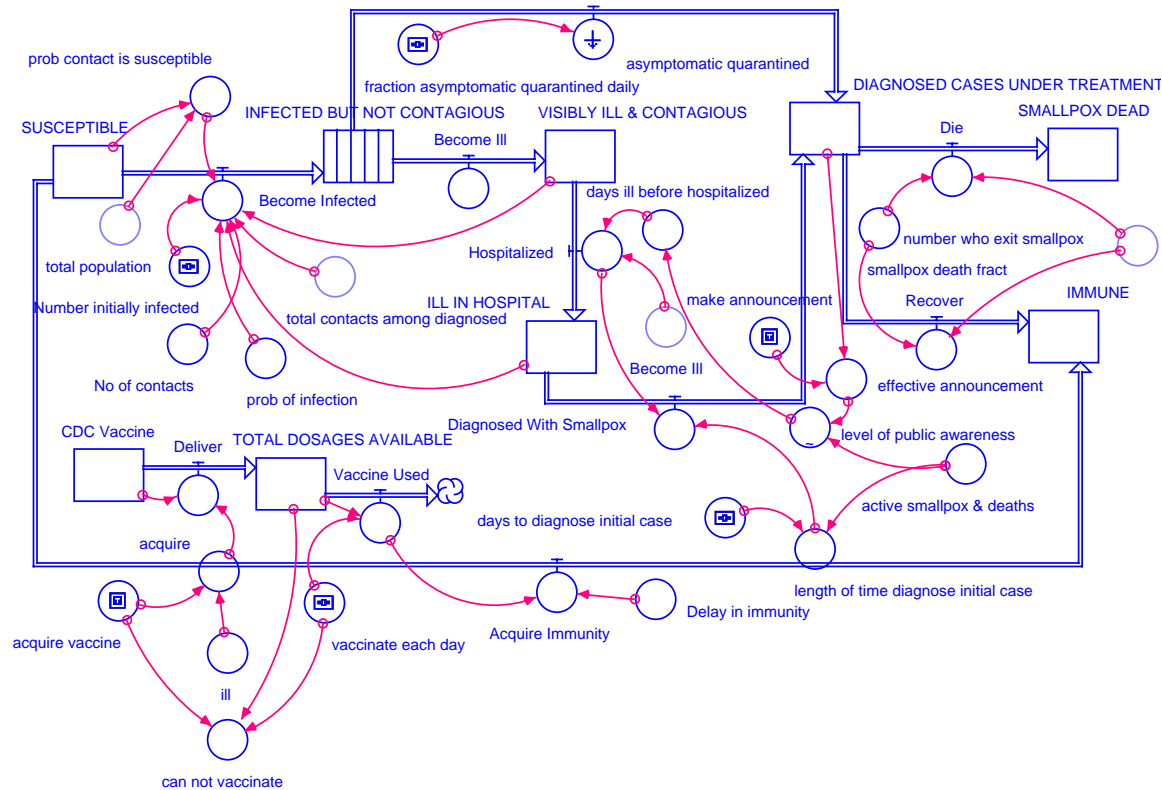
prob contact is susceptible

fraction asymptomatic quarantined daily

asymptomatic quarantined

DIAGNOSED CASES UNDER TREATMENT

INFECTED BUT NOT CONTAGIOUS

VISIBLY ILL & CONTAGIOUS

SMALLPOX DEAD

SUSCEPTIBLE

Become Ill

Die

Become Infected

days ill before hospitalized

total population

Hospitalized

number who exit smallpox

smallpox death fract

Number initially infected

total contacts among diagnosed

ILL IN HOSPITAL

make announcement

Recover

IMMUNE

No of contacts

prob of infection

Become Ill

effective announcement

Diagnosed With Smallpox

level of public awareness

CDC Vaccine

Deliver

TOTAL DOSAGES AVAILABLE

Vaccine Used

active smallpox & deaths

days to diagnose initial case

acquire

length of time diagnose initial case

Delay in immunity

Acquire Immunity

acquire vaccine

vaccinate each day

ill

can not vaccinate